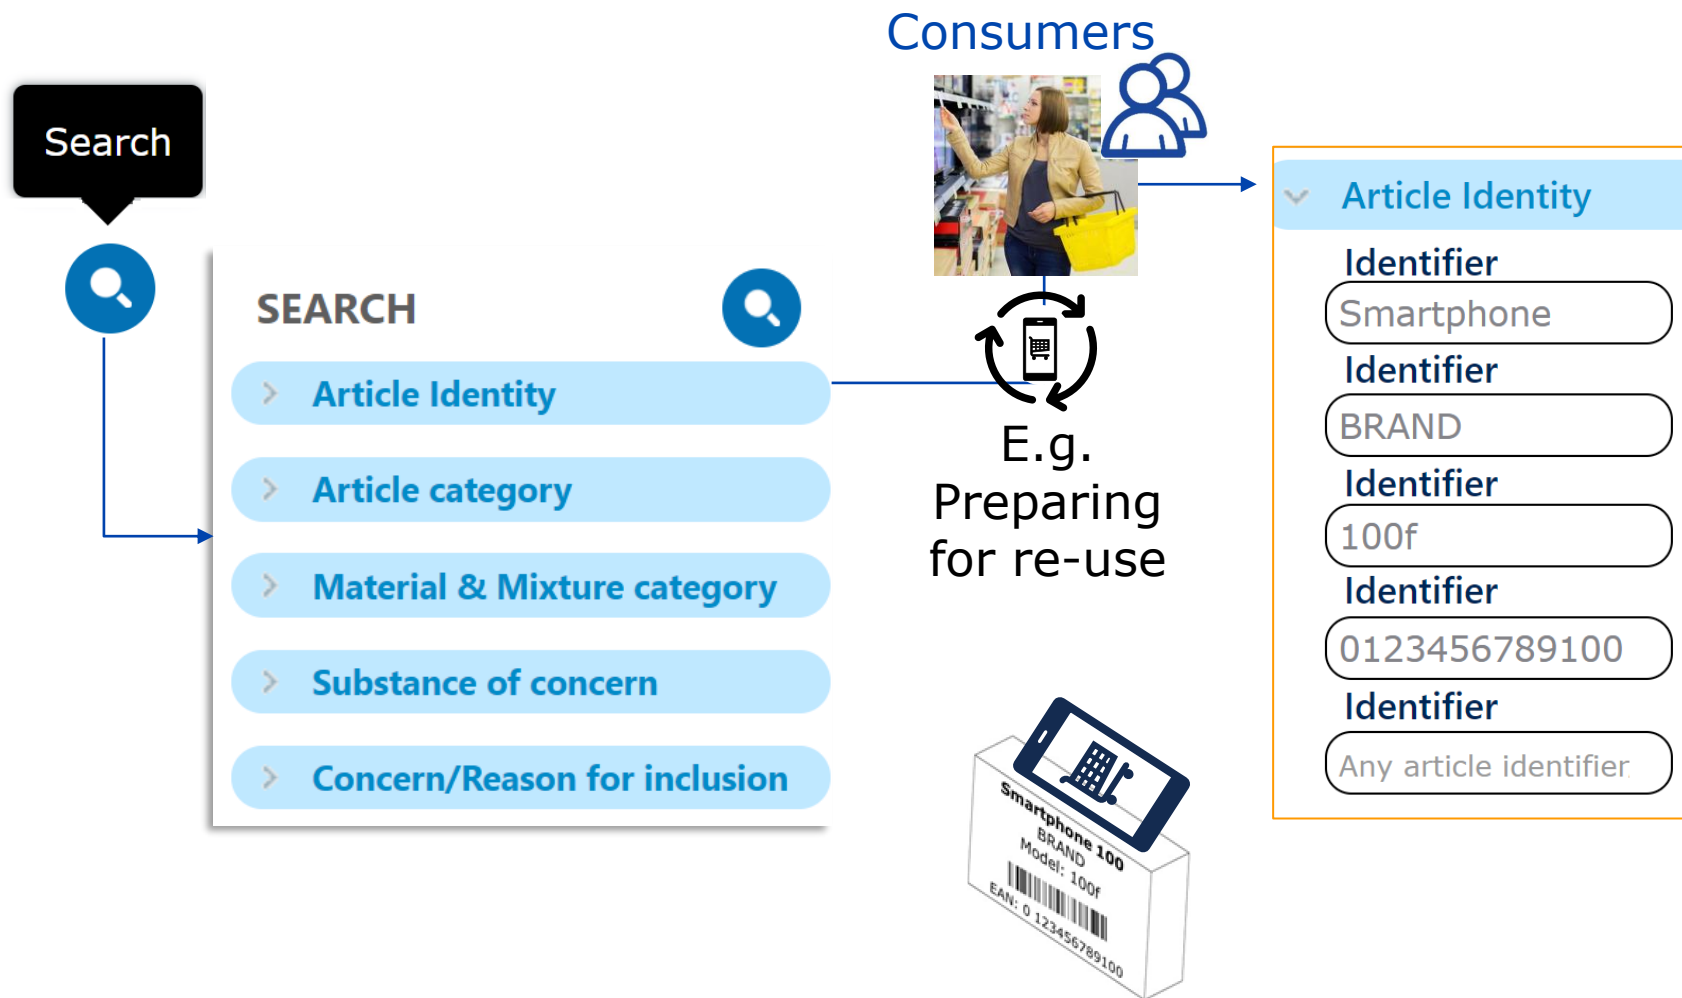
Search

SEARCH

Article Identity

Article category

Material & Mixture category

Substance of concern

Concern/Reason for inclusion

Consumers

E.g. Preparing for re-use

Smartphone 100
BRAND
Model: 100f
EAN: 0 123456789100

Article Identity

Identifier
Smartphone

Identifier
BRAND

Identifier
100f

Identifier
0123456789100

Identifier
Any article identifier